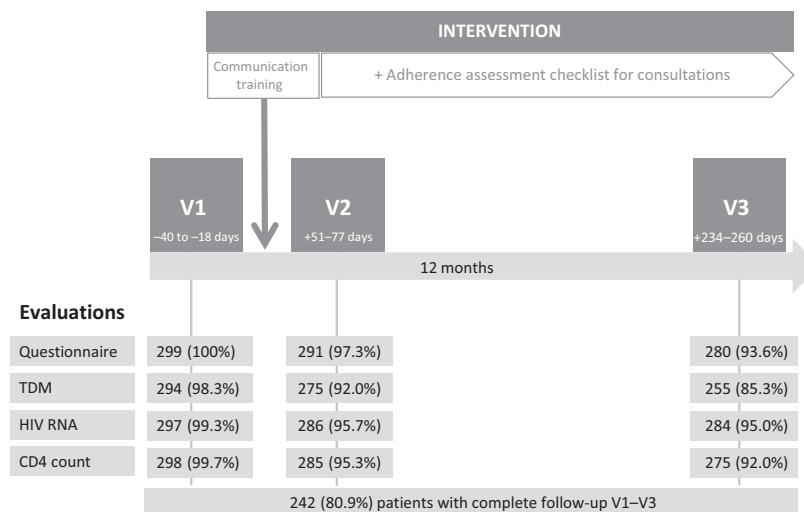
INTERVENTION

Communication training

+ Adherence assessment checklist for consultations

V1
−40 to −18 days

V2
+51–77 days

V3
+234–260 days

12 months

Evaluations

| | V1 | V2 | V3 |
|---|---|---|---|
| Questionnaire | 299 (100%) | 291 (97.3%) | 280 (93.6%) |
| TDM | 294 (98.3%) | 275 (92.0%) | 255 (85.3%) |
| HIV RNA | 297 (99.3%) | 286 (95.7%) | 284 (95.0%) |
| CD4 count | 298 (99.7%) | 285 (95.3%) | 275 (92.0%) |

242 (80.9%) patients with complete follow-up V1–V3